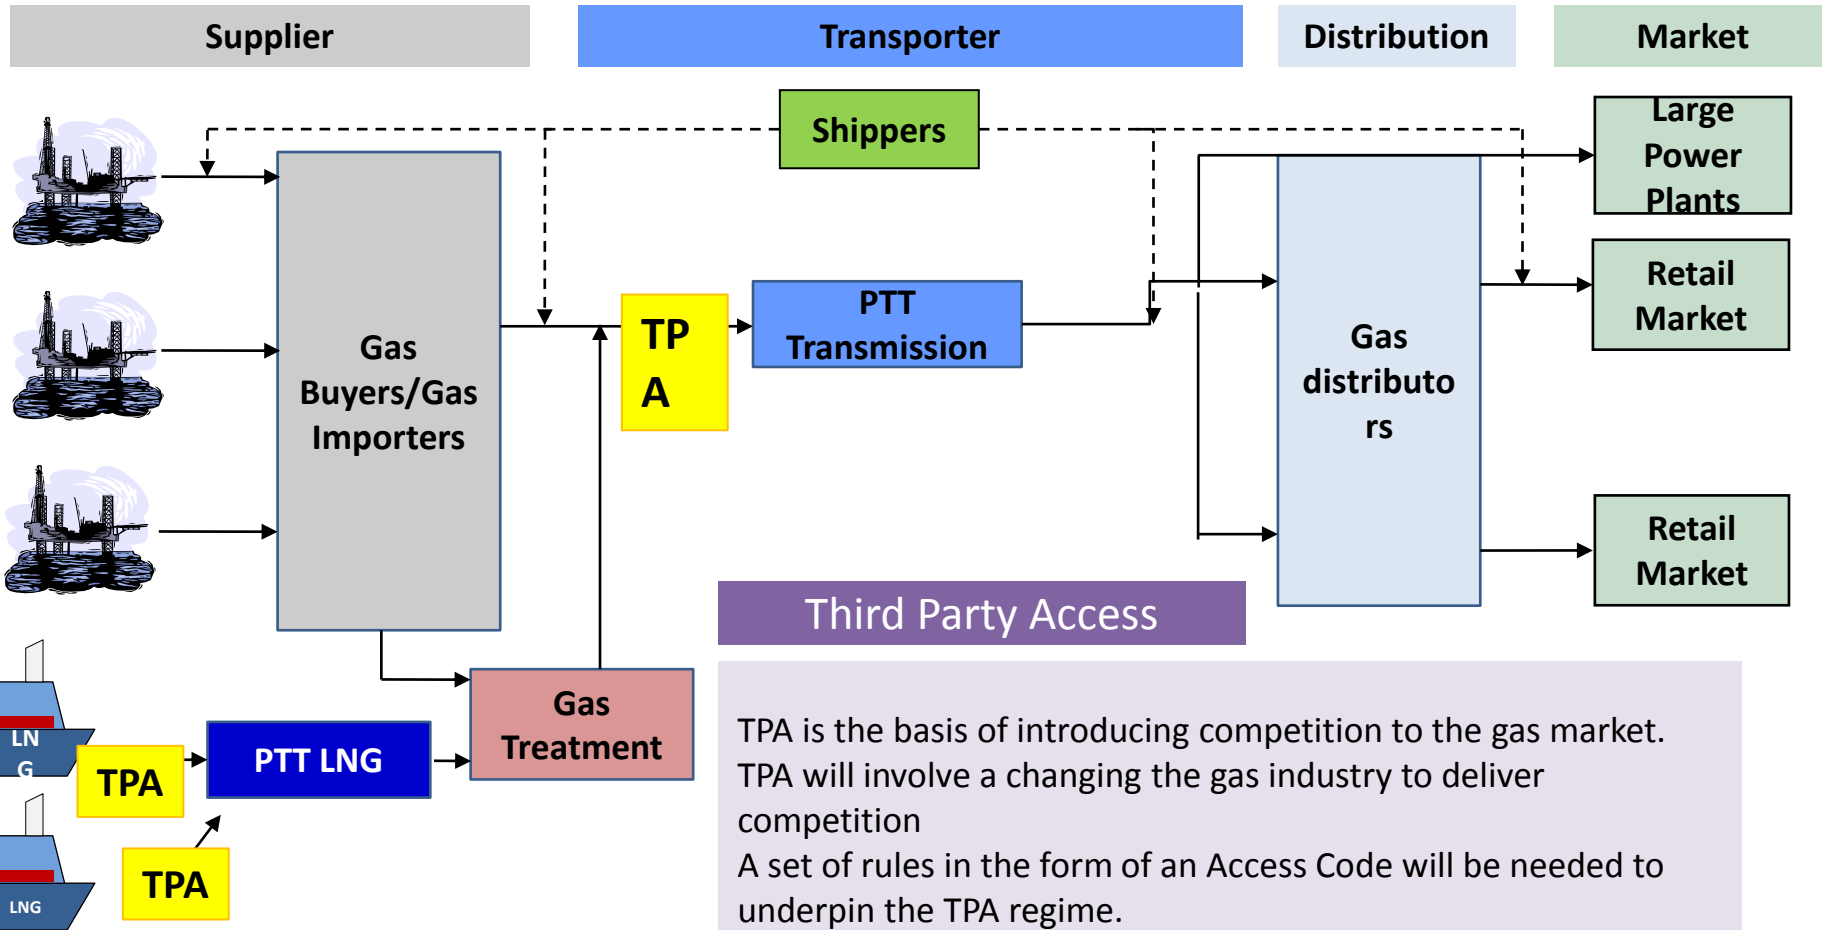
Supplier

Transporter

Distribution

Market

Shippers

Large Power Plants

Gas Buyers/Gas Importers

TP A

PTT Transmission

Gas distributo rs

Retail Market

Retail Market

Third Party Access

LN G

TPA

PTT LNG

Gas Treatment

LNG

TPA

TPA is the basis of introducing competition to the gas market.
TPA will involve a changing the gas industry to deliver competition
A set of rules in the form of an Access Code will be needed to underpin the TPA regime.